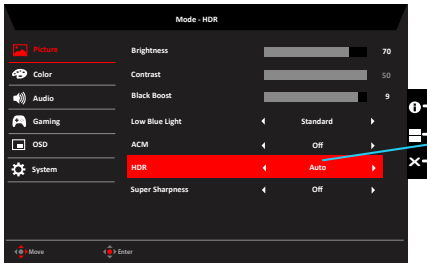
Mode - HDR

Picture
Color
Audio
Gaming
OSD
System

| | | |
|---|---|---|
| Brightness | | 70 |
| Contrast | | 50 |
| Black Boost | | 9 |
| Low Blue Light | ◂ Standard ▸ | |
| ACM | ◂ Off ▸ | |
| HDR | ◂ Auto ▸ | |
| Super Sharpness | ◂ Off ▸ | |

Move
Enter